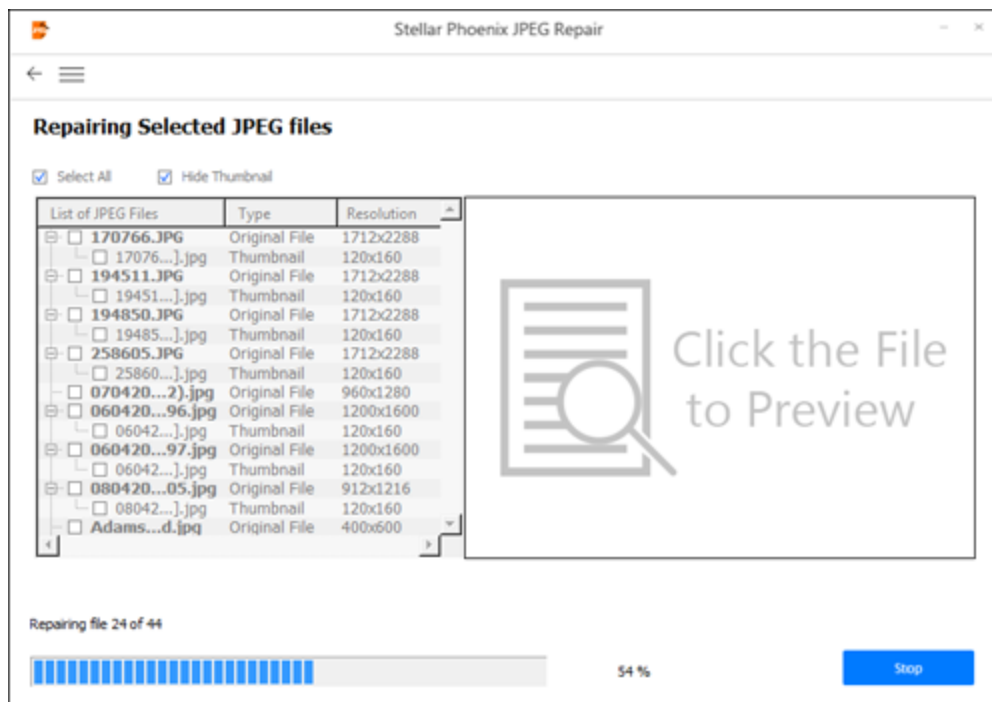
Stellar Phoenix JPEG Repair

Repairing Selected JPEG files

Select All  Hide Thumbnail

| List of JPEG Files | Type | Resolution |
|---|---|---|
| 170766.JPG | Original File | 1712x2288 |
| 17076...].jpg | Thumbnail | 120x160 |
| 194511.JPG | Original File | 1712x2288 |
| 19451...].jpg | Thumbnail | 120x160 |
| 194850.JPG | Original File | 1712x2288 |
| 19485...].jpg | Thumbnail | 120x160 |
| 258605.JPG | Original File | 1712x2288 |
| 25860...].jpg | Thumbnail | 120x160 |
| 070420...2).jpg | Original File | 960x1280 |
| 060420...96.jpg | Original File | 1200x1600 |
| 06042...].jpg | Thumbnail | 120x160 |
| 060420...97.jpg | Original File | 1200x1600 |
| 06042...].jpg | Thumbnail | 120x160 |
| 080420...05.jpg | Original File | 912x1216 |
| 08042...].jpg | Thumbnail | 120x160 |
| Adams...d.jpg | Original File | 400x600 |

Click the File to Preview

Repairing file 24 of 44

54 %

Stop